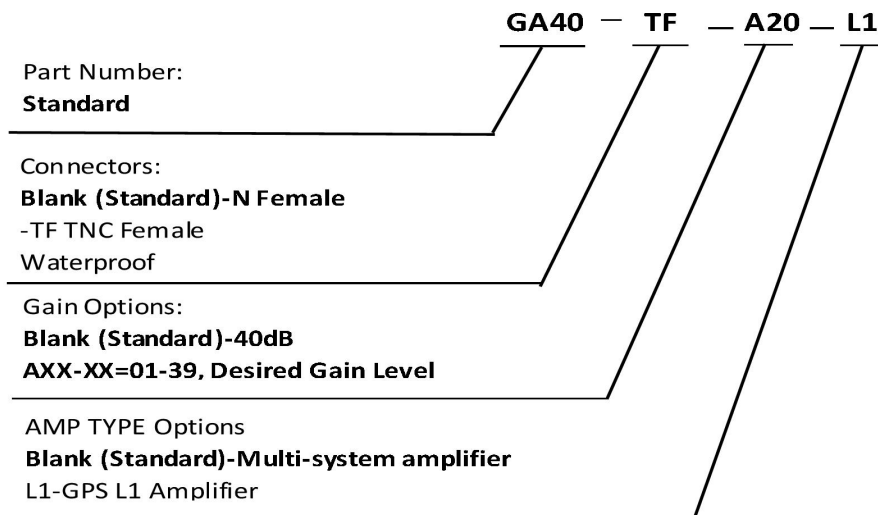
GA40 — TF — A20 — L1

Part Number:
**Standard**

Connectors:
**Blank (Standard)-N Female**
-TF TNC Female
Waterproof

Gain Options:
**Blank (Standard)-40dB**
**AXX-XX=01-39, Desired Gain Level**

AMP TYPE Options
**Blank (Standard)-Multi-system amplifier**
L1-GPS L1 Amplifier